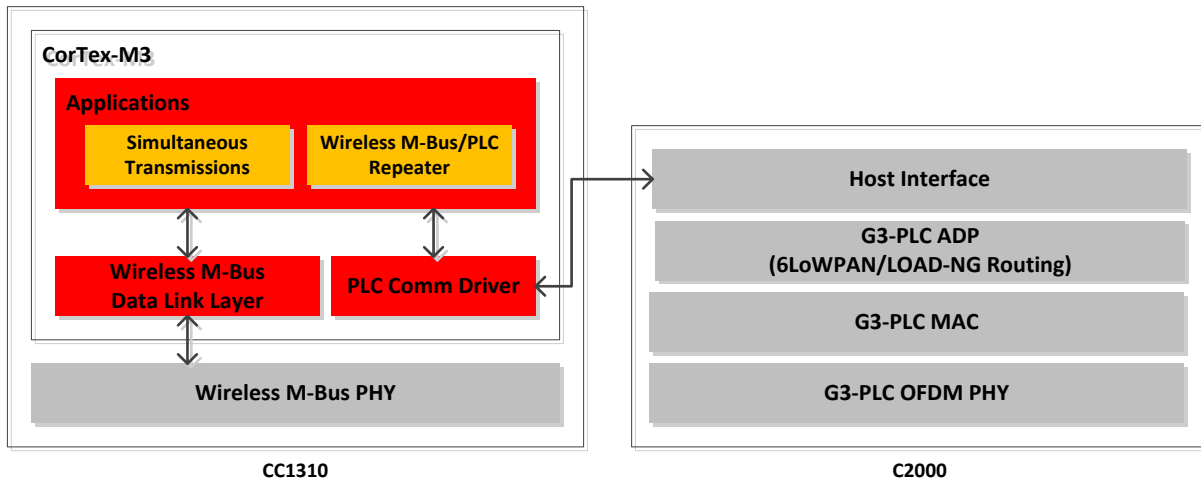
CorTex-M3

Applications

Simultaneous Transmissions

Wireless M-Bus/PLC Repeater

Wireless M-Bus Data Link Layer

PLC Comm Driver

Wireless M-Bus PHY

CC1310

Host Interface

G3-PLC ADP
(6LoWPAN/LOAD-NG Routing)

G3-PLC MAC

G3-PLC OFDM PHY

C2000